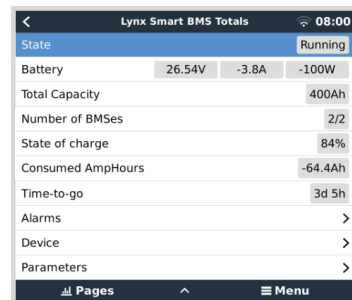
< Lynx Smart BMS Totals 08:00

| State | Running |
|---|---|
| Battery | 26.54V -3.8A -100W |
| Total Capacity | 400Ah |
| Number of BMSes | 2/2 |
| State of charge | 84% |
| Consumed AmpHours | -64.4Ah |
| Time-to-go | 3d 5h |
| Alarms | > |
| Device | > |
| Parameters | > |

Pages ^ Menu